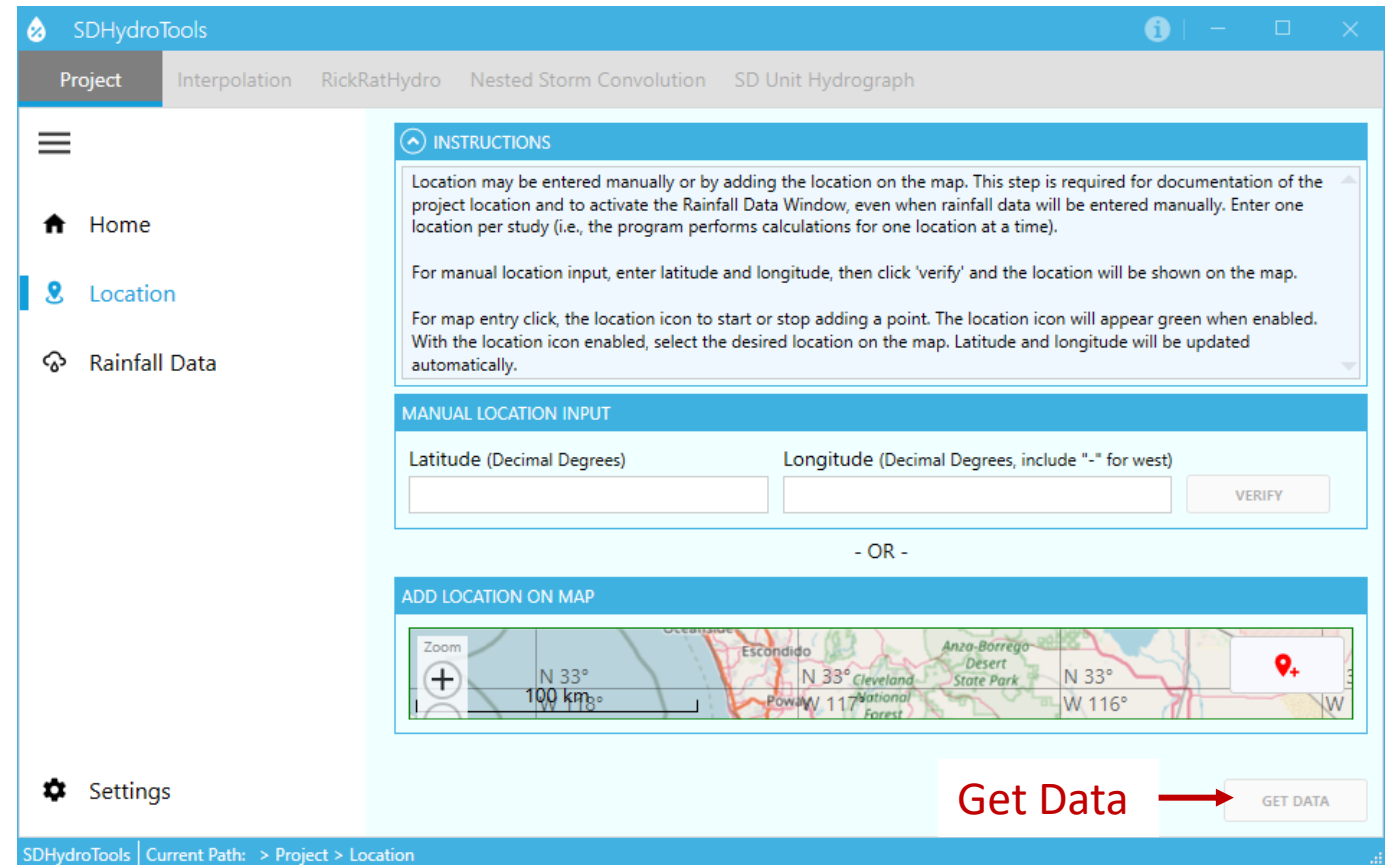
SDHydroTools

Project Interpolation RickRatHydro Nested Storm Convolution SD Unit Hydrograph

Home

Location

Rainfall Data

Settings

INSTRUCTIONS

Location may be entered manually or by adding the location on the map. This step is required for documentation of the project location and to activate the Rainfall Data Window, even when rainfall data will be entered manually. Enter one location per study (i.e., the program performs calculations for one location at a time).

For manual location input, enter latitude and longitude, then click 'verify' and the location will be shown on the map.

For map entry click, the location icon to start or stop adding a point. The location icon will appear green when enabled. With the location icon enabled, select the desired location on the map. Latitude and longitude will be updated automatically.

MANUAL LOCATION INPUT

Latitude (Decimal Degrees)

Longitude (Decimal Degrees, include "-" for west)

VERIFY

- OR -

ADD LOCATION ON MAP

Zoom

Escondido

N 33°

N 33°

Anza-Borrego Desert State Park

N 33°

100 km

W 118°

Poway

W 117°

Cleveland National Forest

W 116°

W

Get Data

GET DATA

SDHydroTools | Current Path: > Project > Location